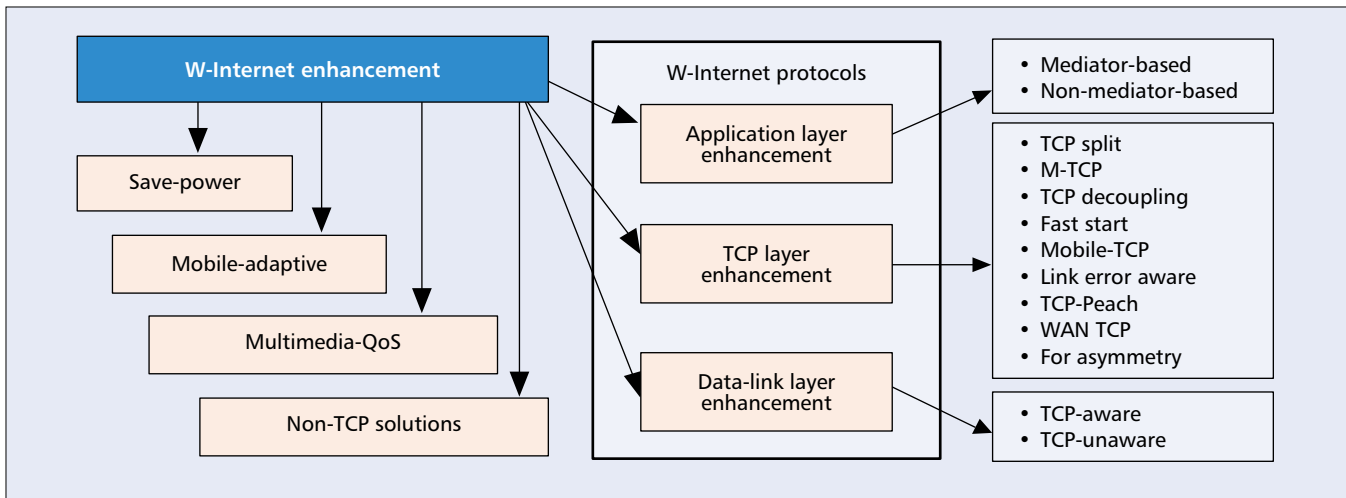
W-Internet enhancement

Save-power

Mobile-adaptive

Multimedia-QoS

Non-TCP solutions

W-Internet protocols

Application layer enhancement

TCP layer enhancement

Data-link layer enhancement

• Mediator-based
• Non-mediator-based

• TCP split
• M-TCP
• TCP decoupling
• Fast start
• Mobile-TCP
• Link error aware
• TCP-Peach
• WAN TCP
• For asymmetry

• TCP-aware
• TCP-unaware